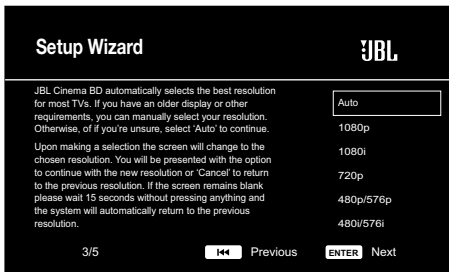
Setup Wizard

JBL

JBL Cinema BD automatically selects the best resolution for most TVs. If you have an older display or other requirements, you can manually select your resolution. Otherwise, of if you're unsure, select 'Auto' to continue.

Upon making a selection the screen will change to the chosen resolution. You will be presented with the option to continue with the new resolution or 'Cancel' to return to the previous resolution. If the screen remains blank please wait 15 seconds without pressing anything and the system will automatically return to the previous resolution.

Auto
1080p
1080i
720p
480p/576p
480i/576i

3/5

Previous

ENTER Next